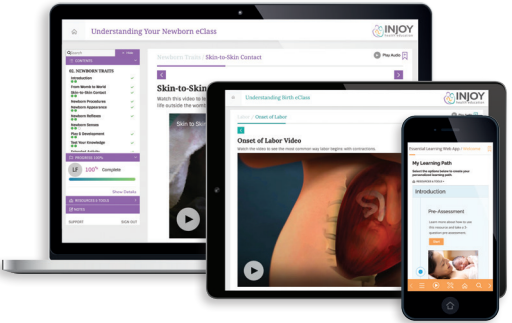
Understanding Your Newborn eClass

INJOY

Search

Hide

CONTENTS

01. NEWBORN TRAITS

Introduction

From Womb to World

Skin-to-Skin Contact

Newborn Procedures

Newborn Appearance

Newborn Reflexes

Newborn Senses

Play & Development

Test Your Knowledge

PROGRESS LEVEL

LF

100% Complete

Show Details

RESOURCES & TOOLS

NOTES

SUPPORT

SIGN OUT

Newborn Traits / Skin-to-Skin Contact

Play Audio

Skin-to-Skin

Watch this video to se

life outside the womb

Skin to Skin

Understanding Birth eClass

Labor / Onset of Labor

Onset of Labor Video

Watch the video to see the most common way labor begins with contractions.

Essential Learning Web App

My Learning Path

Select the updated lesson to create your personalized learning path.

Introduction

Pre-Assessment

Start